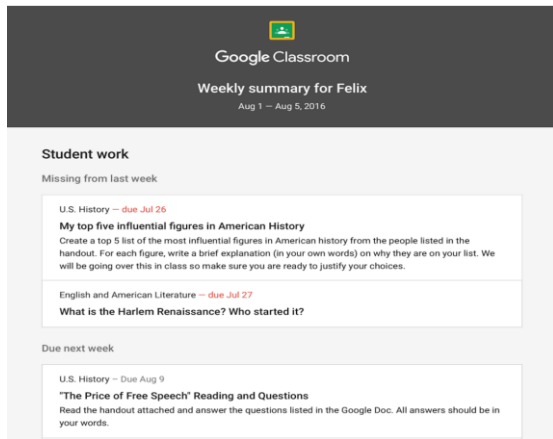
Google Classroom

Weekly summary for Felix

Aug 1 — Aug 5, 2016

Student work

Missing from last week

U.S. History — due Jul 26

My top five influential figures in American History

Create a top 5 list of the most influential figures in American history from the people listed in the handout. For each figure, write a brief explanation (in your own words) on why they are on your list. We will be going over this in class so make sure you are ready to justify your choices.

English and American Literature — due Jul 27

What is the Harlem Renaissance? Who started it?

Due next week

U.S. History — Due Aug 9

"The Price of Free Speech" Reading and Questions

Read the handout attached and answer the questions listed in the Google Doc. All answers should be in your words.